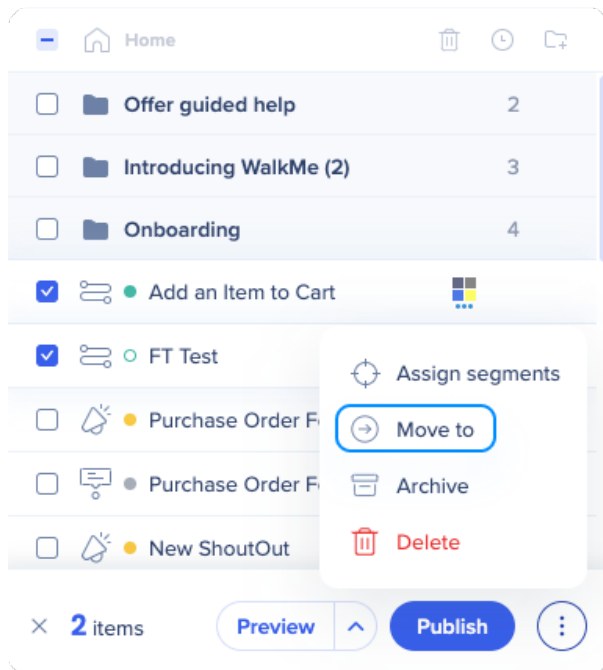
Home

Offer guided help 2

Introducing WalkMe (2) 3

Onboarding 4

Add an Item to Cart

FT Test

Purchase Order F

Purchase Order F

New ShoutOut

Assign segments

Move to

Archive

Delete

× 2 items

Preview

Publish